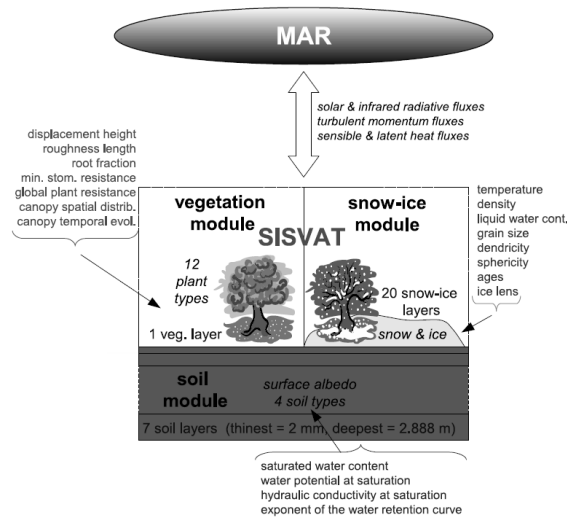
MAR

solar & infrared radiative fluxes
turbulent momentum fluxes
sensible & latent heat fluxes

displacement height
roughness length
root fraction
min. stom. resistance
global plant resistance
canopy spatial distrib.
canopy temporal evol.

vegetation module

snow-ice module

SISVAT

12 plant types

1 veg. layer

20 snow-ice layers

snow & ice

temperature
density
liquid water cont.
grain size
dendricity
sphericity
ages
ice lens

soil module

surface albedo
4 soil types

7 soil layers (thinest = 2 mm, deepest = 2.888 m)

saturated water content
water potential at saturation
hydraulic conductivity at saturation
exponent of the water retention curve